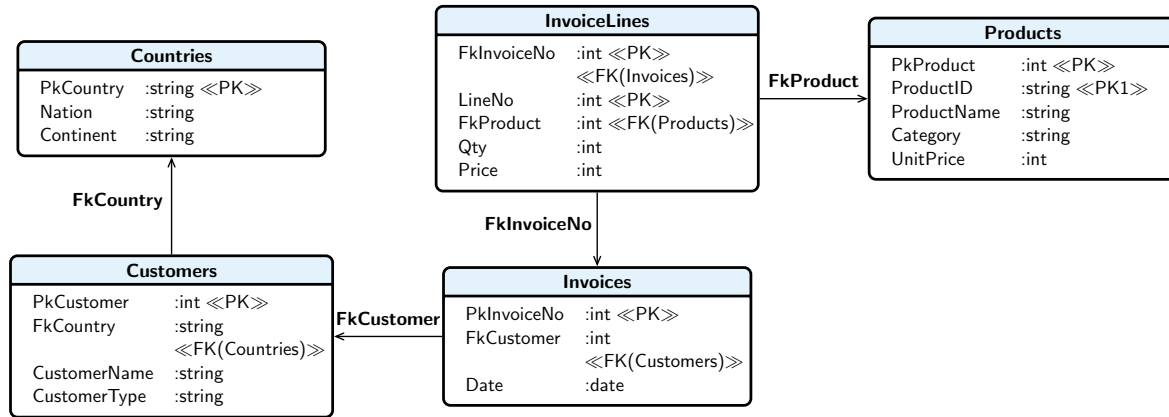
**InvoiceLines**

FkInvoiceNo :int ≪PK≫ ≪FK(Invoices)≫
LineNo :int ≪PK≫
FkProduct :int ≪FK(Products)≫
Qty :int
Price :int

**Products**

PkProduct :int ≪PK≫
ProductID :string ≪PK1≫
ProductName :string
Category :string
UnitPrice :int

FkProduct

**Countries**

PkCountry :string ≪PK≫
Nation :string
Continent :string

FkCountry

FkInvoiceNo

**Customers**

PkCustomer :int ≪PK≫
FkCountry :string ≪FK(Countries)≫
CustomerName :string
CustomerType :string

FkCustomer

**Invoices**

PkInvoiceNo :int ≪PK≫
FkCustomer :int ≪FK(Customers)≫
Date :date